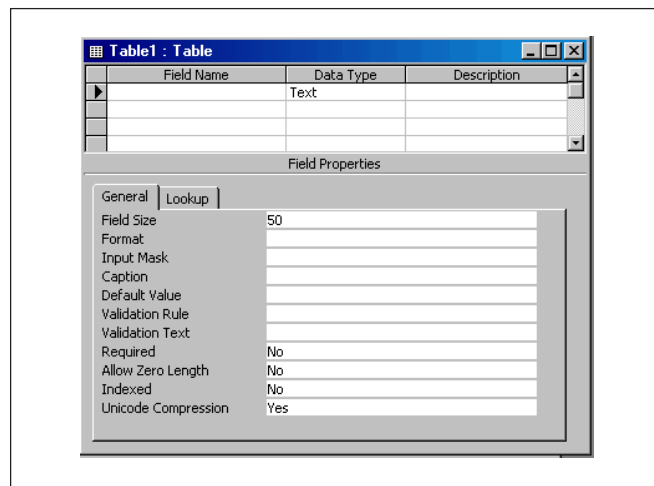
Table1 : Table

| Field Name | Data Type | Description |
|---|---|---|
| | Text | |
| | | |
| | | |
| | | |

Field Properties

General | Lookup

| | |
|---|---|
| Field Size | 50 |
| Format | |
| Input Mask | |
| Caption | |
| Default Value | |
| Validation Rule | |
| Validation Text | |
| Required | No |
| Allow Zero Length | No |
| Indexed | No |
| Unicode Compression | Yes |